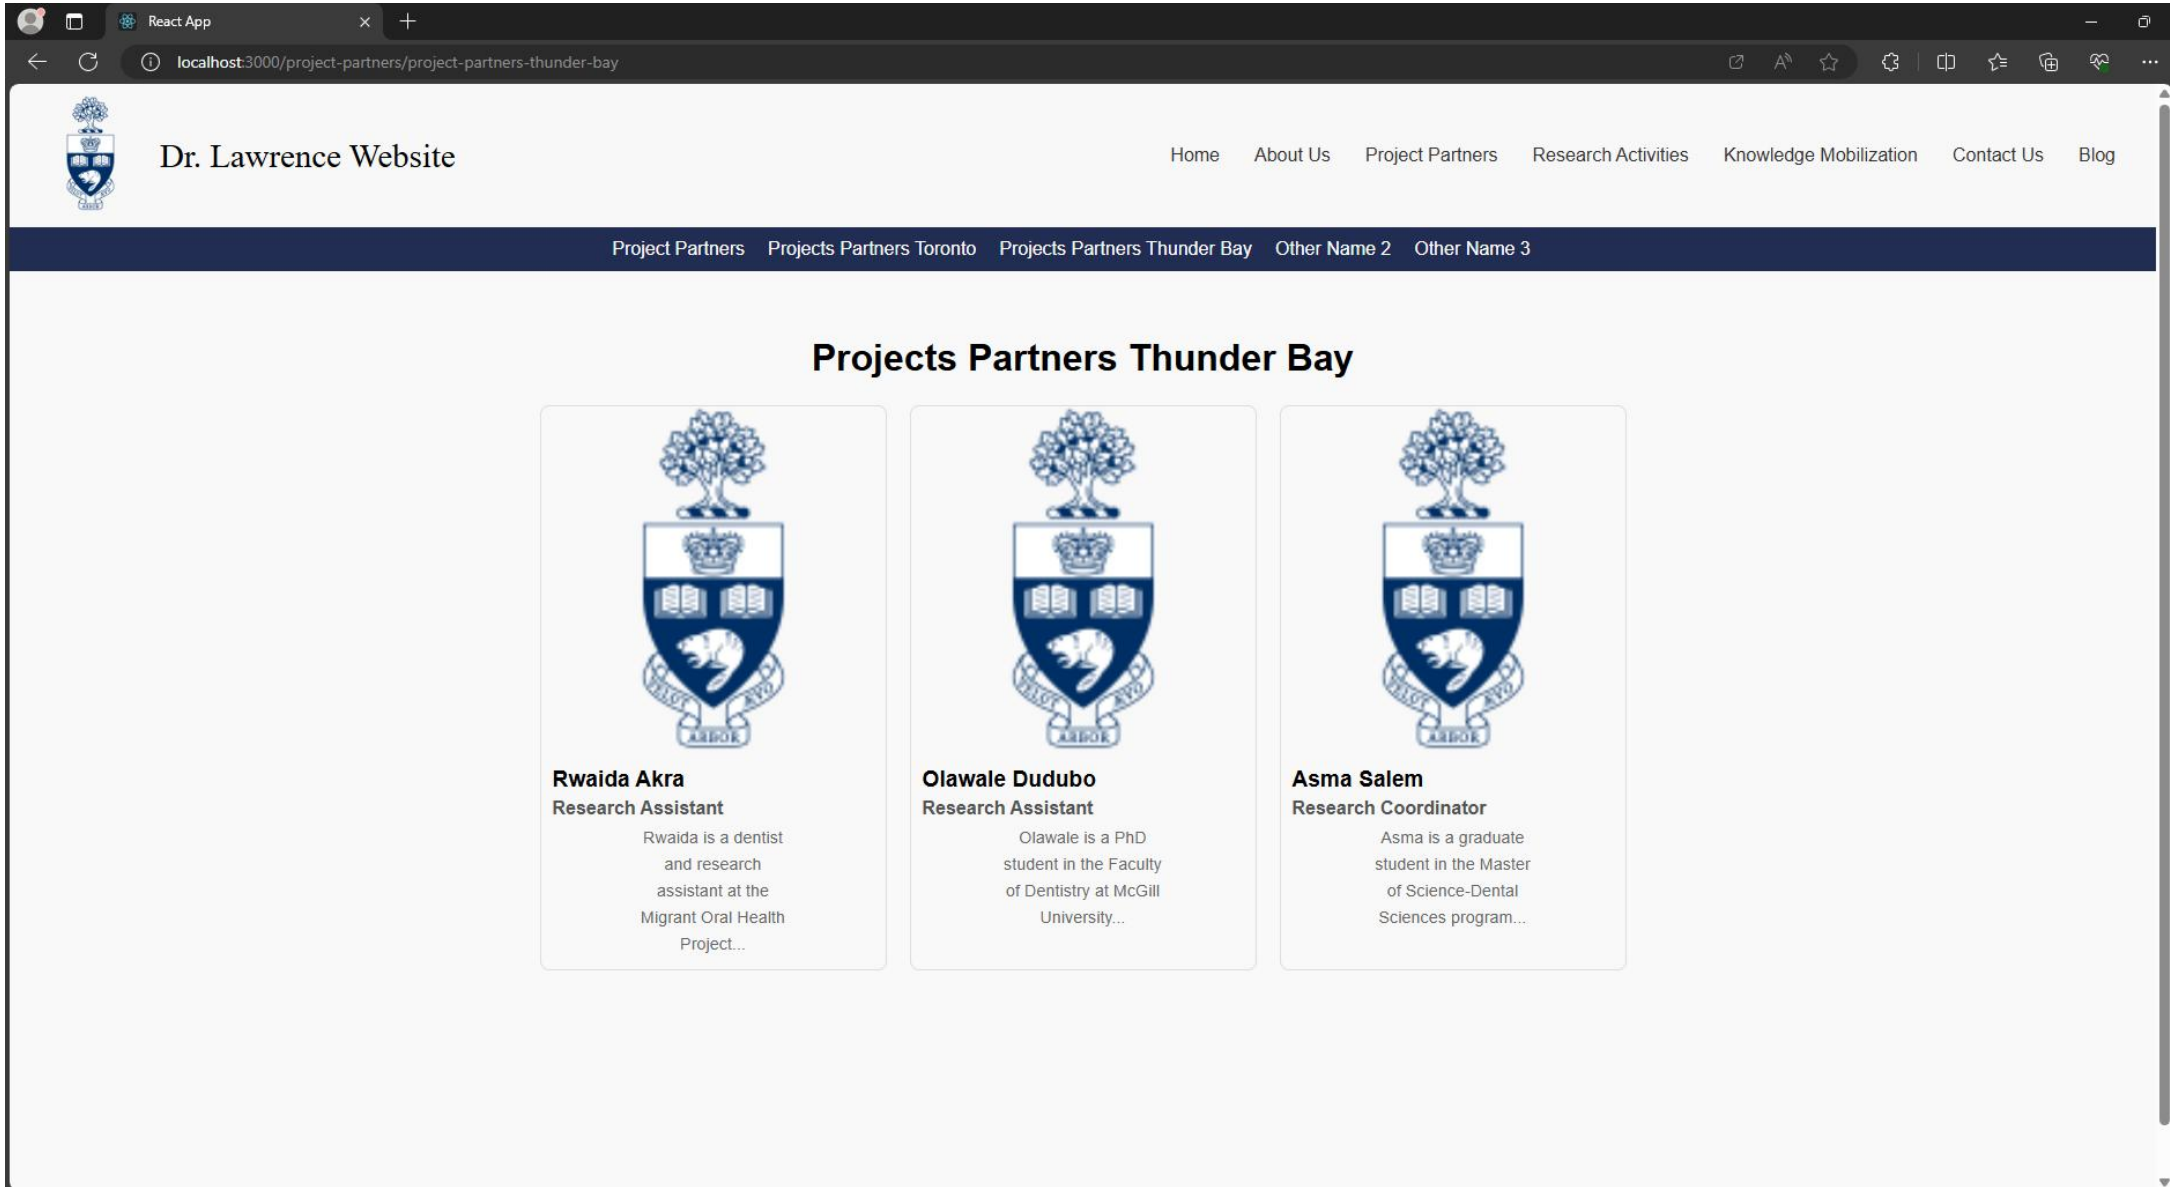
React App

localhost:3000/project-partners/project-partners-thunder-bay

Dr. Lawrence Website

Home About Us Project Partners Research Activities Knowledge Mobilization Contact Us Blog

Project Partners Projects Partners Toronto Projects Partners Thunder Bay Other Name 2 Other Name 3

Projects Partners Thunder Bay

VELUT ARBOR AEVO

Rwaida Akra
Research Assistant
Rwaida is a dentist and research assistant at the Migrant Oral Health Project...

VELUT ARBOR AEVO

Olawale Dudubo
Research Assistant
Olawale is a PhD student in the Faculty of Dentistry at McGill University...

VELUT ARBOR AEVO

Asma Salem
Research Coordinator
Asma is a graduate student in the Master of Science-Dental Sciences program...